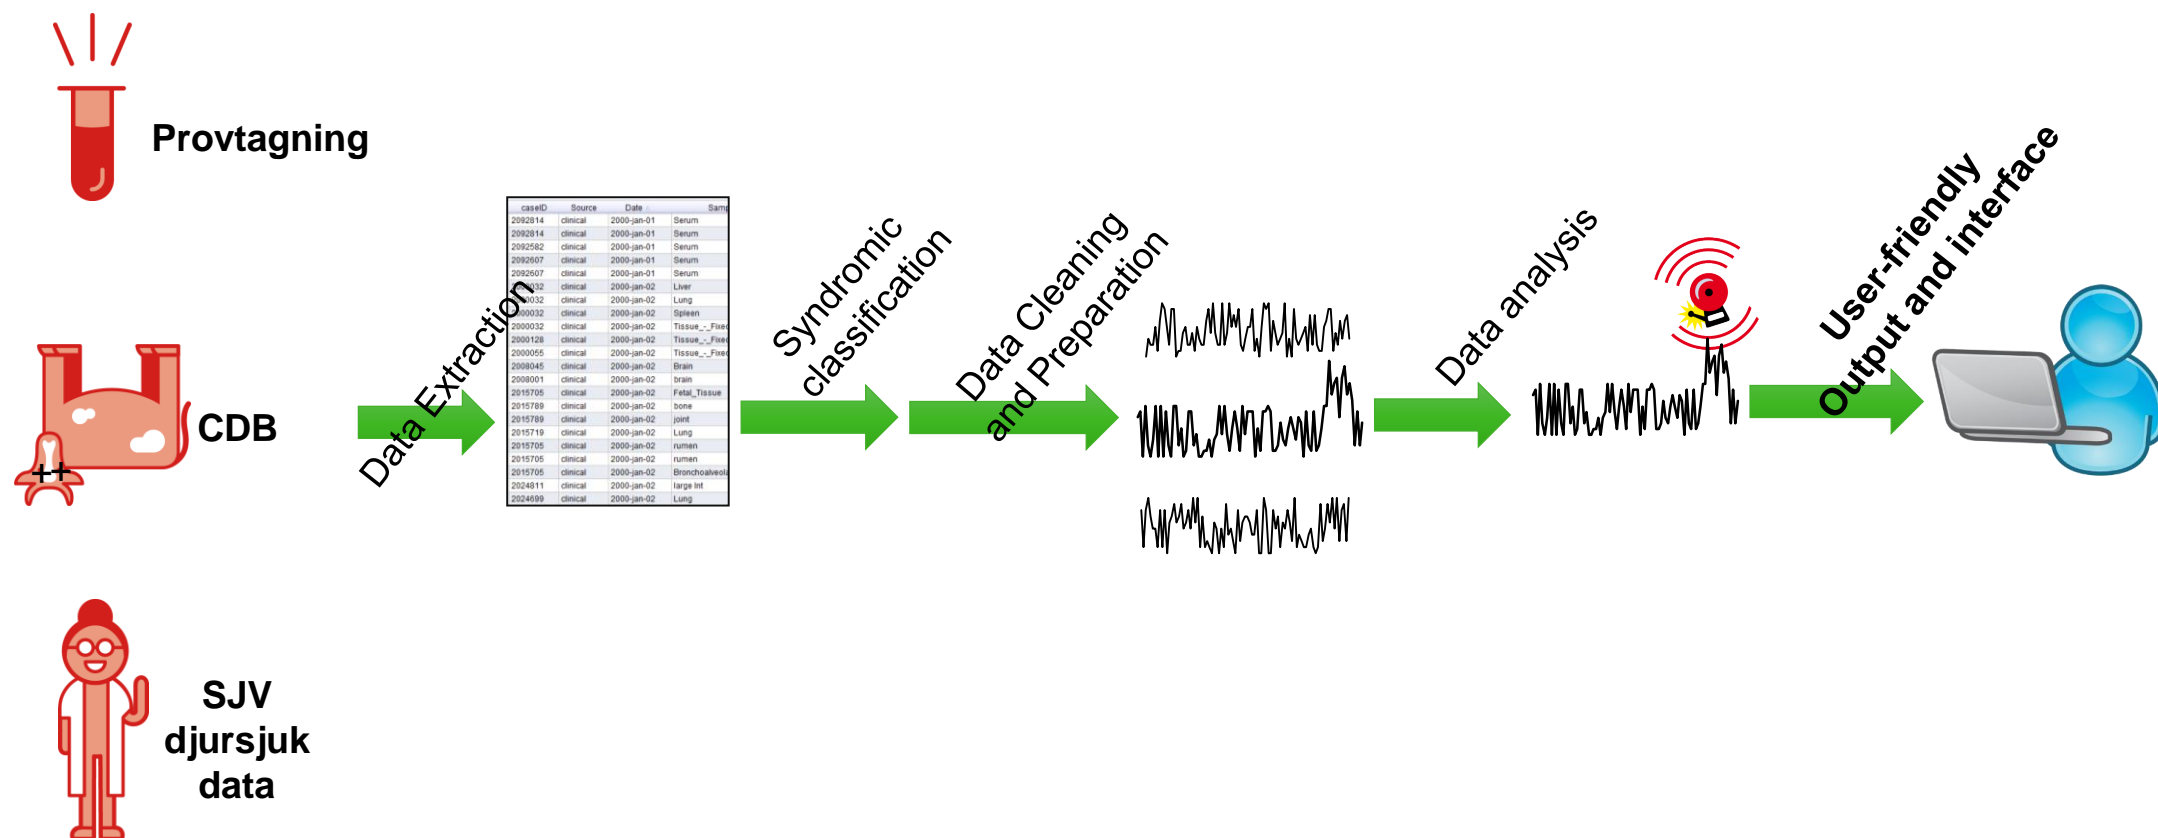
Provtagning

CDB

SJV djursjuk data

Data Extraction

| caseID | Source | Date | Samp |
|---|---|---|---|
| 2092814 | clinical | 2000-jan-01 | Serum |
| 2092814 | clinical | 2000-jan-01 | Serum |
| 2092582 | clinical | 2000-jan-01 | Serum |
| 2092607 | clinical | 2000-jan-01 | Serum |
| 2092607 | clinical | 2000-jan-01 | Serum |
| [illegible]032 | clinical | 2000-jan-02 | Liver |
| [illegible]0032 | clinical | 2000-jan-02 | Lung |
| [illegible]00032 | clinical | 2000-jan-02 | Spleen |
| 2000032 | clinical | 2000-jan-02 | Tissue_-_Fixe |
| 2000128 | clinical | 2000-jan-02 | Tissue_-_Fixe |
| 2000055 | clinical | 2000-jan-02 | Tissue_-_Fixe |
| 2008045 | clinical | 2000-jan-02 | Brain |
| 2008001 | clinical | 2000-jan-02 | brain |
| 2015705 | clinical | 2000-jan-02 | Fetal_Tissue |
| 2015789 | clinical | 2000-jan-02 | bone |
| 2015789 | clinical | 2000-jan-02 | joint |
| 2015719 | clinical | 2000-jan-02 | Lung |
| 2015705 | clinical | 2000-jan-02 | rumen |
| 2015705 | clinical | 2000-jan-02 | rumen |
| 2015705 | clinical | 2000-jan-02 | Bronchoalveola |
| 2024811 | clinical | 2000-jan-02 | large int |
| 2024699 | clinical | 2000-jan-02 | Lung |

Syndromic classification

Data Cleaning and Preparation

Data analysis

User-friendly Output and interface